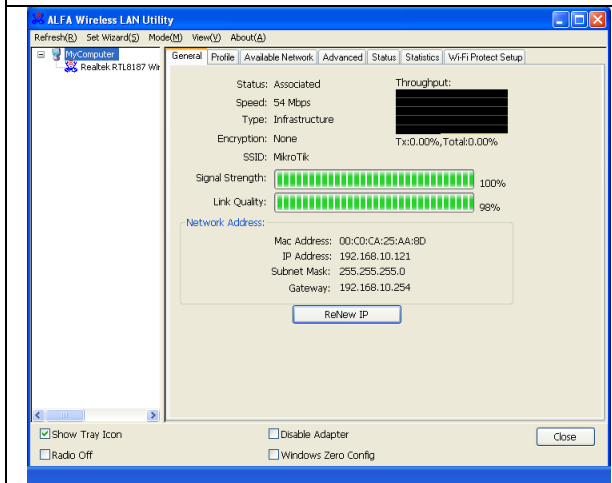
ALFA Wireless LAN Utility

Refresh(R) Set Wizard(S) Mode(M) View(V) About(A)

MyComputer
Realtek RTL8187 Wir

General | Profile | Available Network | Advanced | Status | Statistics | Wi-Fi Protect Setup

Status: Associated
Speed: 54 Mbps
Type: Infrastructure
Encryption: None
SSID: MikroTik

Throughput:
Tx:0.00%,Total:0.00%

Signal Strength: 100%
Link Quality: 98%

Network Address:
Mac Address: 00:C0:CA:25:AA:8D
IP Address: 192.168.10.121
Subnet Mask: 255.255.255.0
Gateway: 192.168.10.254

ReNew IP

Show Tray Icon
Radio Off
Disable Adapter
Windows Zero Config
Close